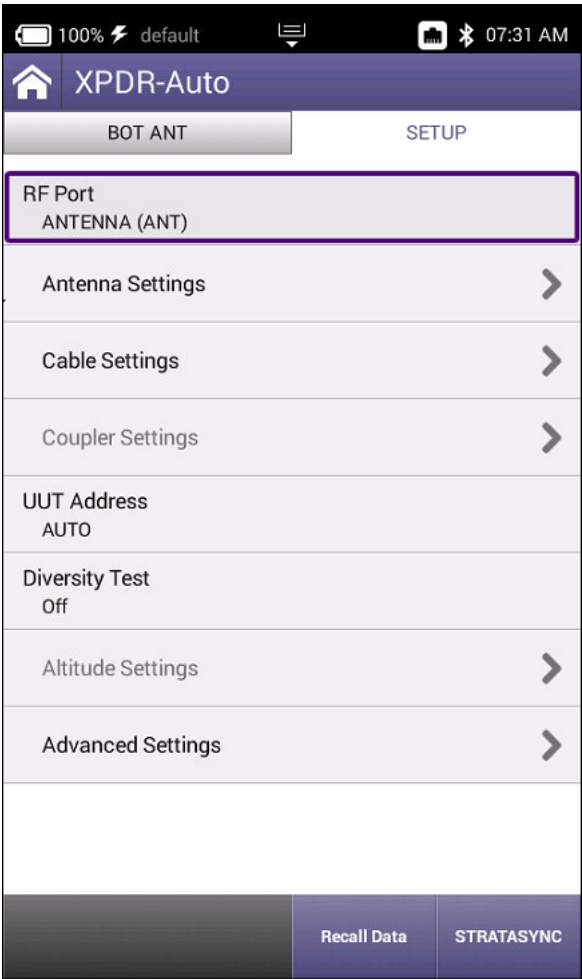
100% default 07:31 AM
XPDR-Auto
BOT ANT
SETUP
RF Port
ANTENNA (ANT)
Antenna Settings
Cable Settings
Coupler Settings
UUT Address
AUTO
Diversity Test
Off
Altitude Settings
Advanced Settings
Recall Data
STRATASYNC